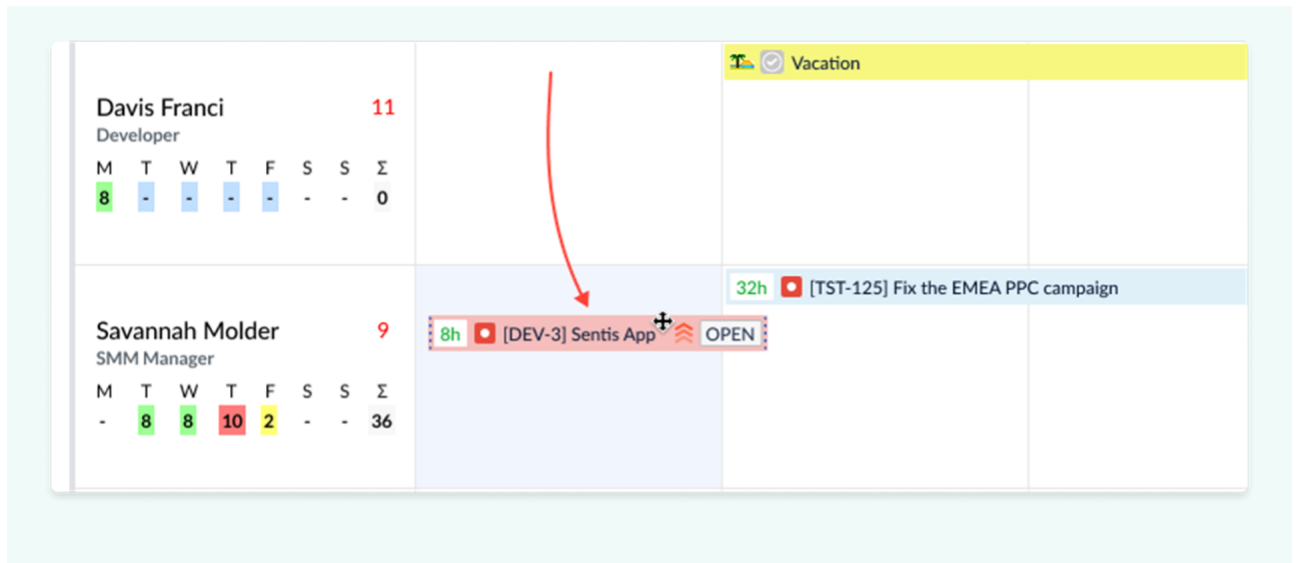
Davis Franci 11
Developer

| M | T | W | T | F | S | S | Σ |
|---|---|---|---|---|---|---|---|
| 8 | - | - | - | - | - | - | 0 |

Vacation

Savannah Molder 9
SMM Manager

| M | T | W | T | F | S | S | Σ |
|---|---|---|---|---|---|---|---|
| - | 8 | 8 | 10 | 2 | - | - | 36 |

8h [DEV-3] Sentis App OPEN

32h [TST-125] Fix the EMEA PPC campaign